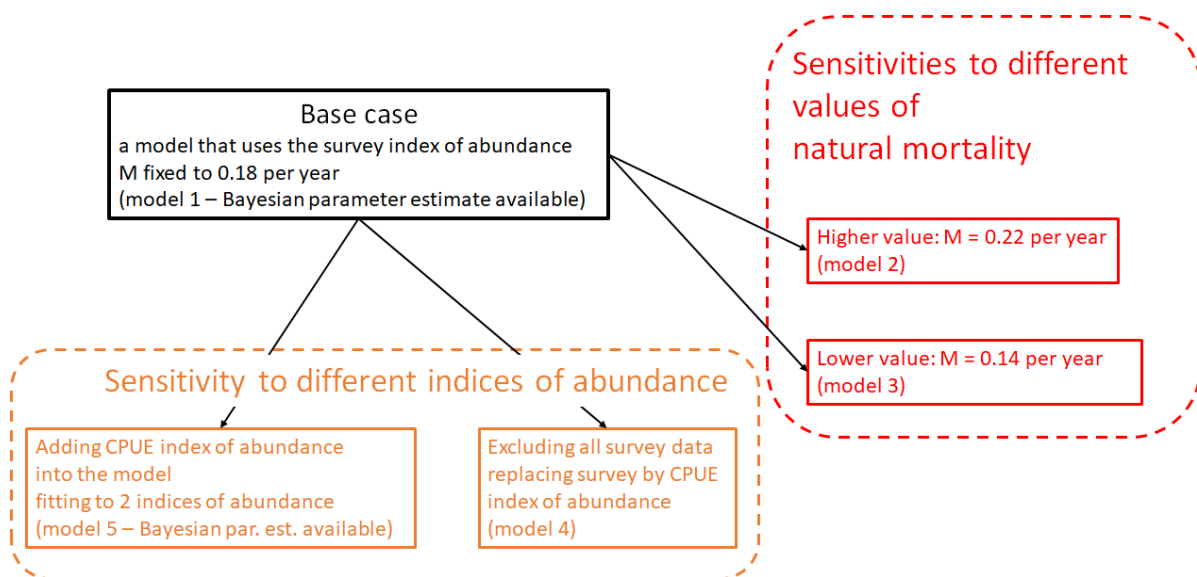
Base case
a model that uses the survey index of abundance
M fixed to 0.18 per year
(model 1 – Bayesian parameter estimate available)

Sensitivities to different values of natural mortality

Higher value: M = 0.22 per year
(model 2)

Lower value: M = 0.14 per year
(model 3)

Sensitivity to different indices of abundance

Adding CPUE index of abundance
into the model
fitting to 2 indices of abundance
(model 5 – Bayesian par. est. available)

Excluding all survey data
replacing survey by CPUE index of abundance
(model 4)